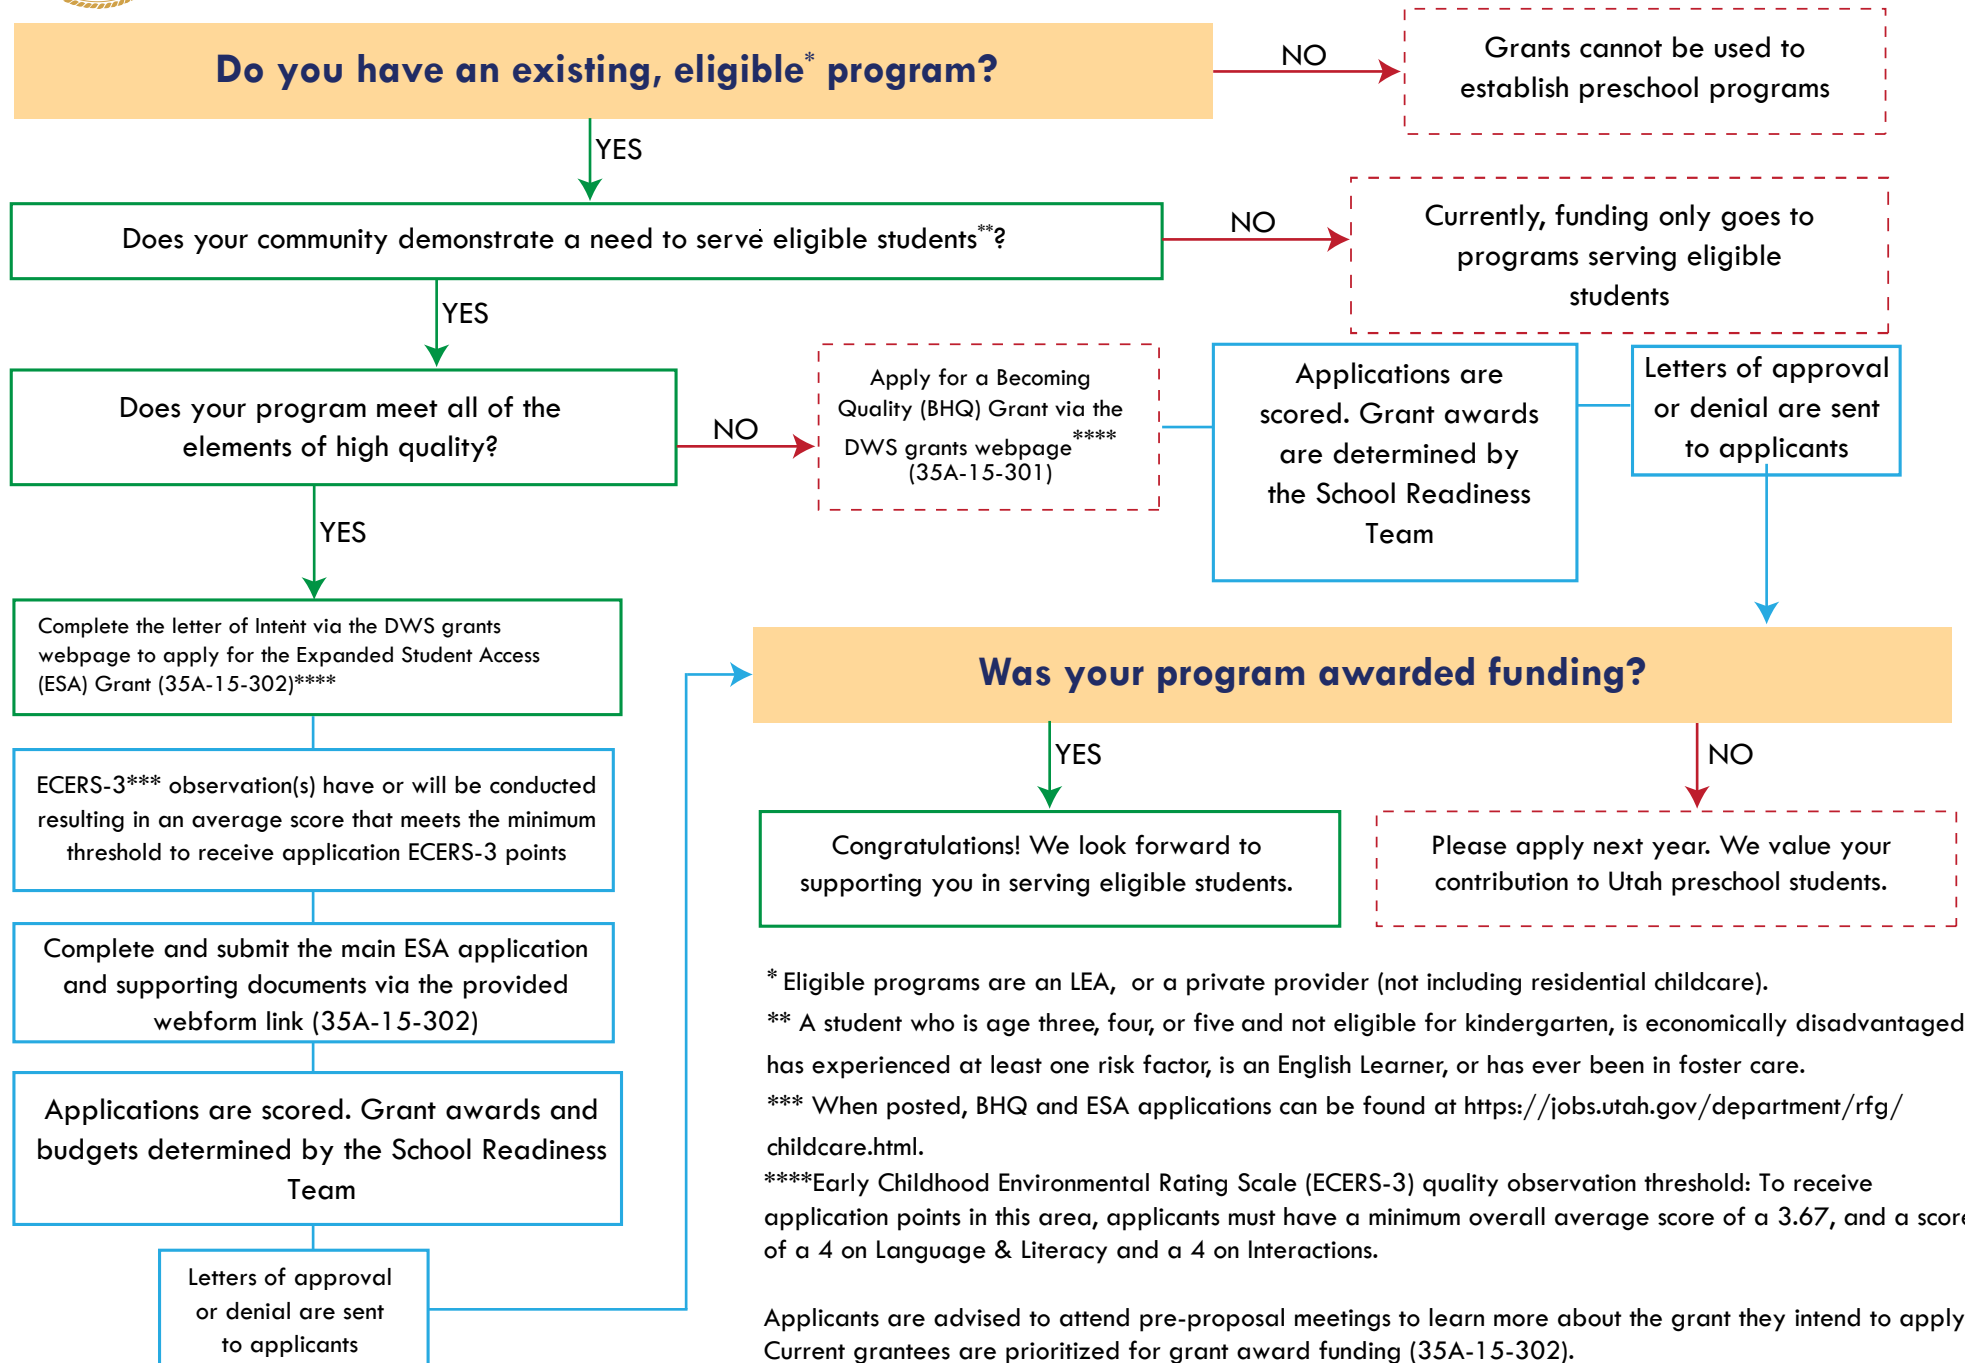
Do you have an existing, eligible* program?

NO

Grants cannot be used to establish preschool programs

YES

Does your community demonstrate a need to serve eligible students**?

NO

Currently, funding only goes to programs serving eligible students

YES

Does your program meet all of the elements of high quality?

NO

Apply for a Becoming Quality (BHQ) Grant via the DWS grants webpage**** (35A-15-301)

Applications are scored. Grant awards are determined by the School Readiness Team

Letters of approval or denial are sent to applicants

YES

Complete the letter of Intent via the DWS grants webpage to apply for the Expanded Student Access (ESA) Grant (35A-15-302)****

ECERS-3*** observation(s) have or will be conducted resulting in an average score that meets the minimum threshold to receive application ECERS-3 points

Complete and submit the main ESA application and supporting documents via the provided webform link (35A-15-302)

Applications are scored. Grant awards and budgets determined by the School Readiness Team

Letters of approval or denial are sent to applicants

Was your program awarded funding?

YES

NO

Congratulations! We look forward to supporting you in serving eligible students.

Please apply next year. We value your contribution to Utah preschool students.

* Eligible programs are an LEA, or a private provider (not including residential childcare).

** A student who is age three, four, or five and not eligible for kindergarten, is economically disadvantaged has experienced at least one risk factor, is an English Learner, or has ever been in foster care.

*** When posted, BHQ and ESA applications can be found at https://jobs.utah.gov/department/rfg/childcare.html.

****Early Childhood Environmental Rating Scale (ECERS-3) quality observation threshold: To receive application points in this area, applicants must have a minimum overall average score of a 3.67, and a score of a 4 on Language & Literacy and a 4 on Interactions.

Applicants are advised to attend pre-proposal meetings to learn more about the grant they intend to apply Current grantees are prioritized for grant award funding (35A-15-302).